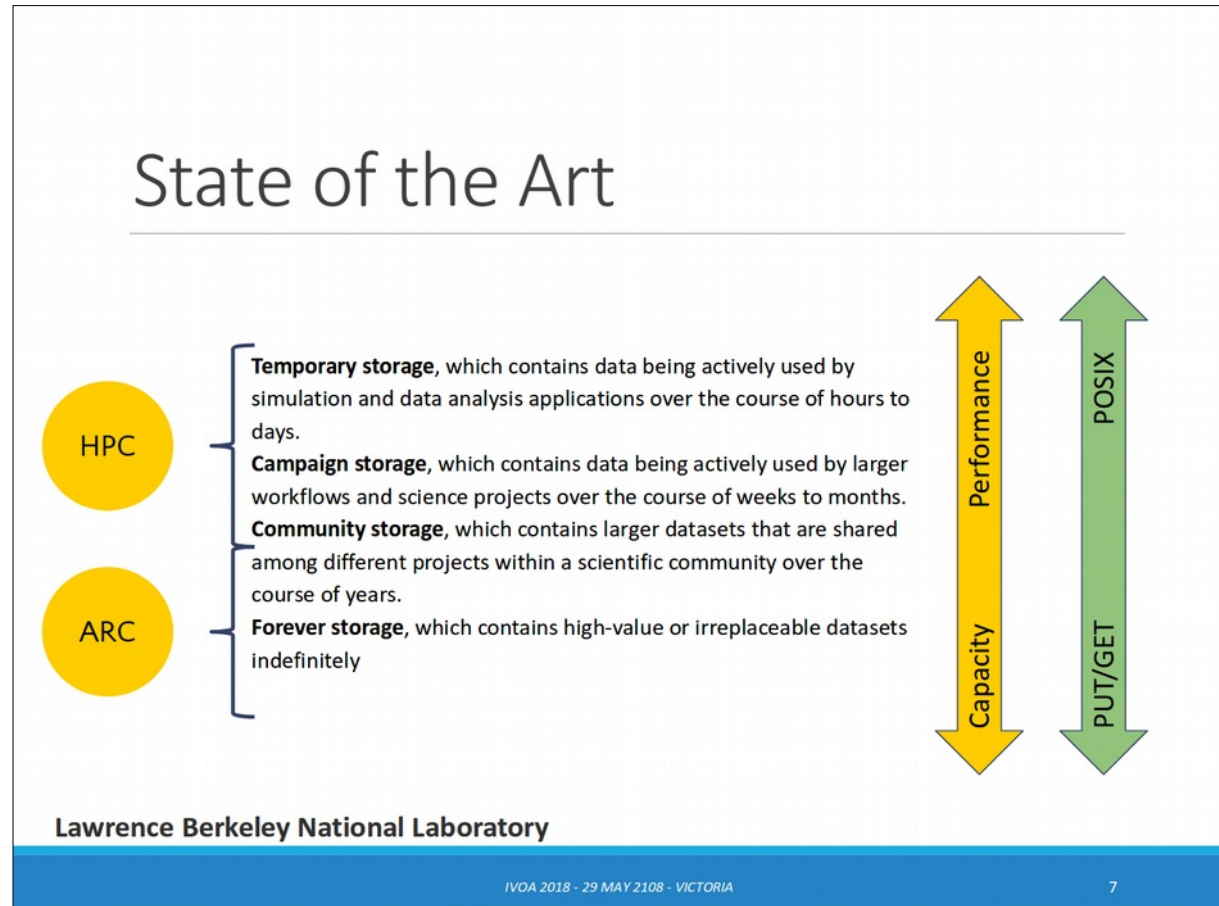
State of the Art

HPC

ARC

**Temporary storage**, which contains data being actively used by simulation and data analysis applications over the course of hours to days.
**Campaign storage**, which contains data being actively used by larger workflows and science projects over the course of weeks to months.
**Community storage**, which contains larger datasets that are shared among different projects within a scientific community over the course of years.
**Forever storage**, which contains high-value or irreplaceable datasets indefinitely

Performance

Capacity

POSIX

PUT/GET

Lawrence Berkeley National Laboratory

IVOA 2018 - 29 MAY 2108 - VICTORIA

7